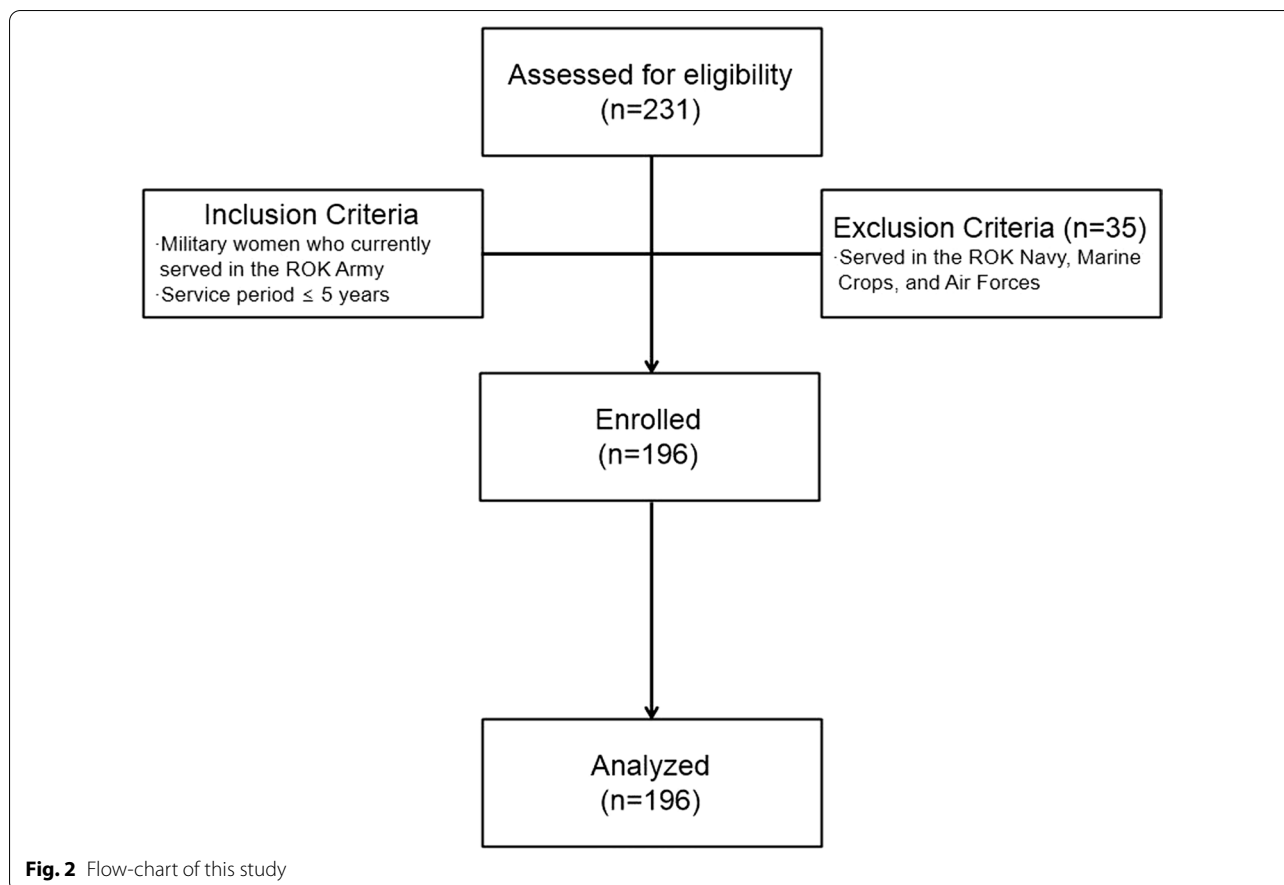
Assessed for eligibility
(n=231)

Inclusion Criteria
·Military women who currently served in the ROK Army
·Service period ≤ 5 years

Exclusion Criteria (n=35)
·Served in the ROK Navy, Marine Crops, and Air Forces

Enrolled
(n=196)

Analyzed
(n=196)

**Fig. 2** Flow-chart of this study